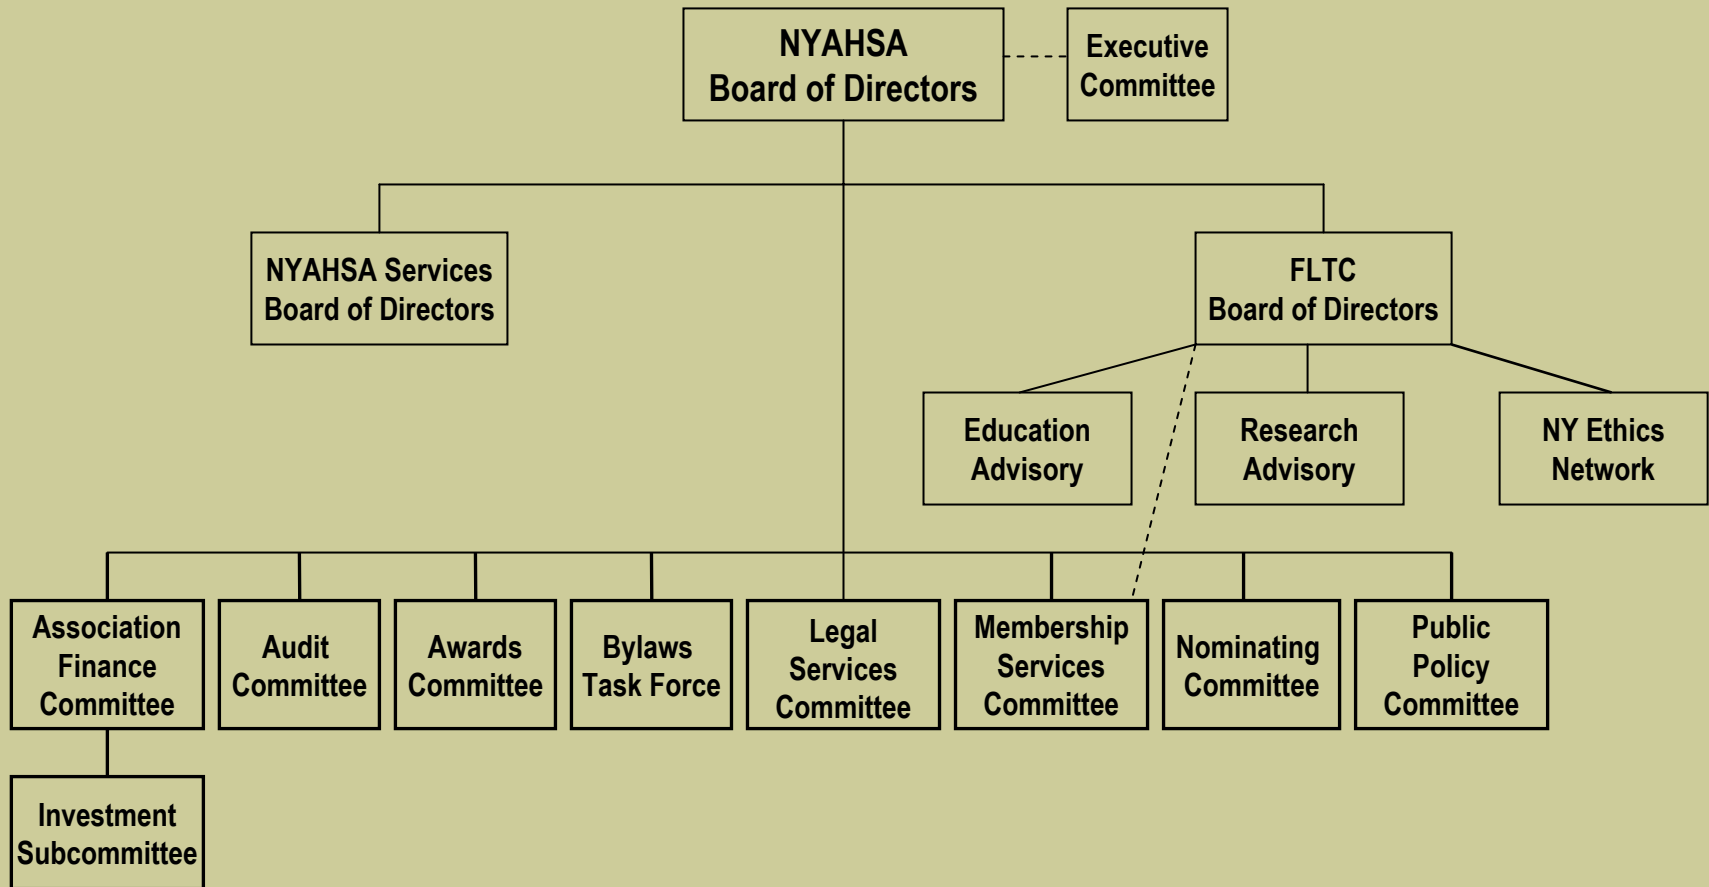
NYAHSA
Board of Directors

Executive Committee

NYAHSA Services Board of Directors

FLTC
Board of Directors

Education Advisory

Research Advisory

NY Ethics Network

Association Finance Committee

Audit Committee

Awards Committee

Bylaws Task Force

Legal Services Committee

Membership Services Committee

Nominating Committee

Public Policy Committee

Investment Subcommittee